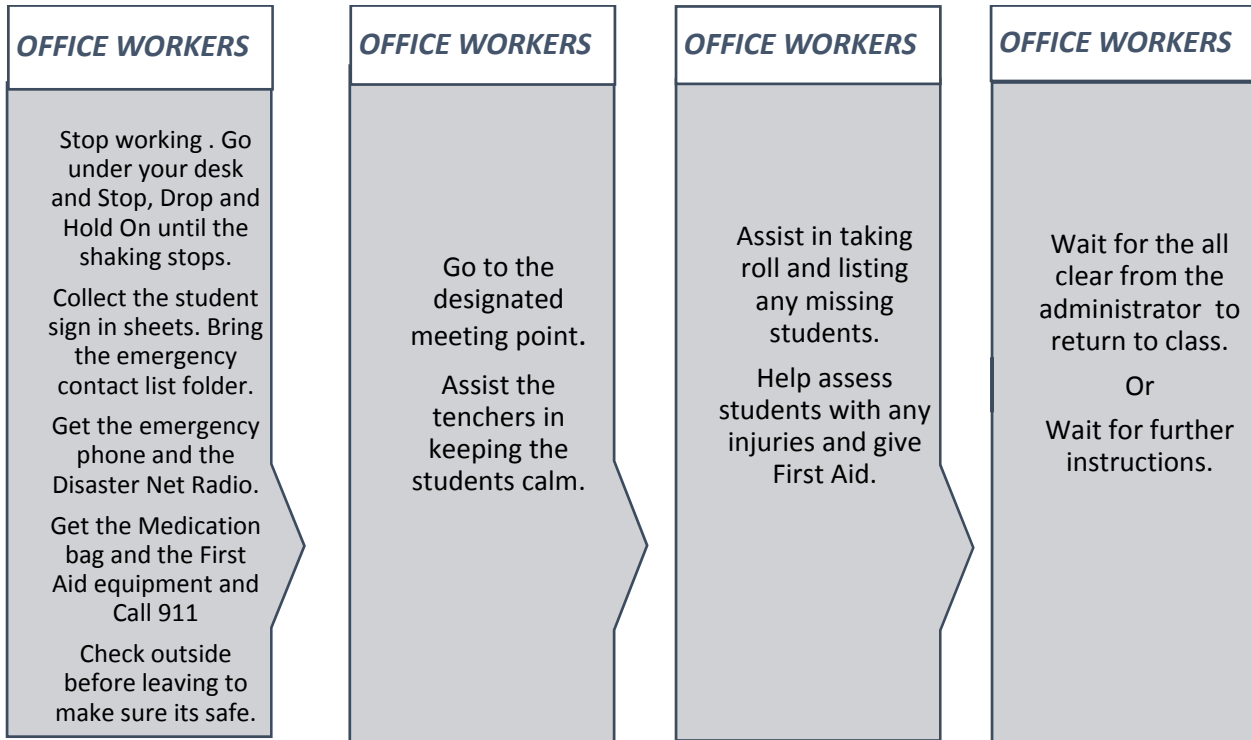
OFFICE WORKERS

Stop working . Go under your desk and Stop, Drop and Hold On until the shaking stops.

Collect the student sign in sheets. Bring the emergency contact list folder.

Get the emergency phone and the Disaster Net Radio.

Get the Medication bag and the First Aid equipment and Call 911

Check outside before leaving to make sure its safe.

OFFICE WORKERS

Go to the designated meeting point.

Assist the tenchers in keeping the students calm.

OFFICE WORKERS

Assist in taking roll and listing any missing students.

Help assess students with any injuries and give First Aid.

OFFICE WORKERS

Wait for the all clear from the administrator to return to class.

Or

Wait for further instructions.